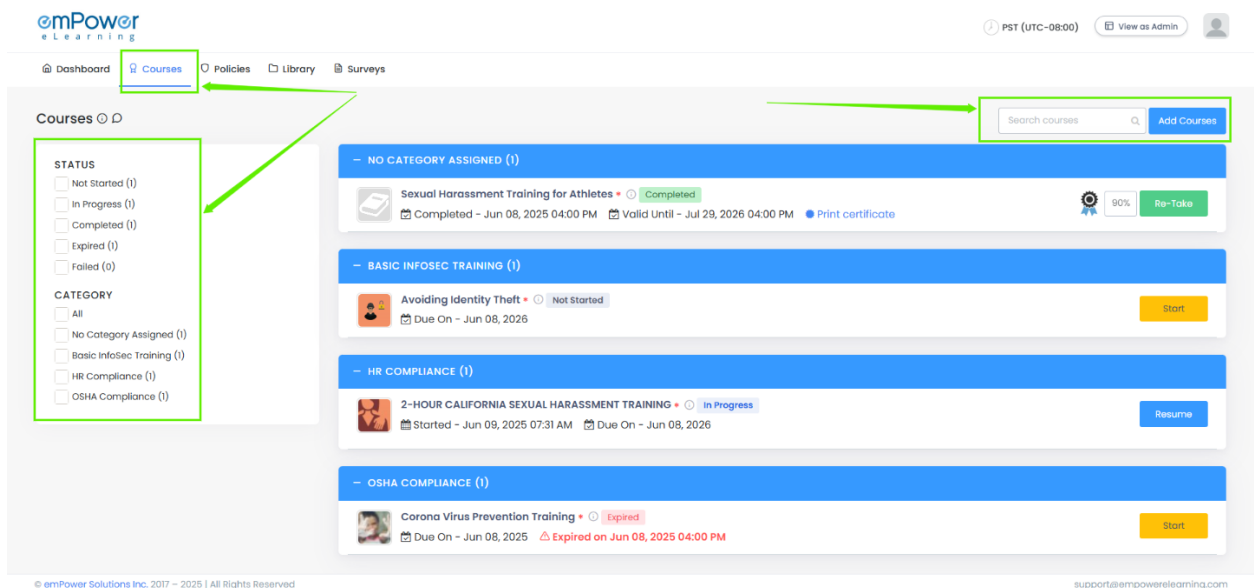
emPower
eLearning

PST (UTC-08:00) View as Admin

Dashboard Courses Policies Library Surveys

Courses

Search courses Add Courses

STATUS
Not Started (1)
In Progress (1)
Completed (1)
Expired (1)
Failed (0)

CATEGORY
All
No Category Assigned (1)
Basic InfoSec Training (1)
HR Compliance (1)
OSHA Compliance (1)

— NO CATEGORY ASSIGNED (1)

Sexual Harassment Training for Athletes • Completed
Completed - Jun 08, 2025 04:00 PM Valid Until - Jul 29, 2026 04:00 PM Print certificate
90% Re-Take

— BASIC INFOSEC TRAINING (1)

Avoiding Identity Theft • Not Started
Due On - Jun 08, 2026
Start

— HR COMPLIANCE (1)

2-HOUR CALIFORNIA SEXUAL HARASSMENT TRAINING • In Progress
Started - Jun 09, 2025 07:31 AM Due On - Jun 08, 2026
Resume

— OSHA COMPLIANCE (1)

Corona Virus Prevention Training • Expired
Due On - Jun 08, 2025 Expired on Jun 08, 2025 04:00 PM
Start

© emPower Solutions Inc. 2017 – 2025 | All Rights Reserved
support@empowerelearning.com